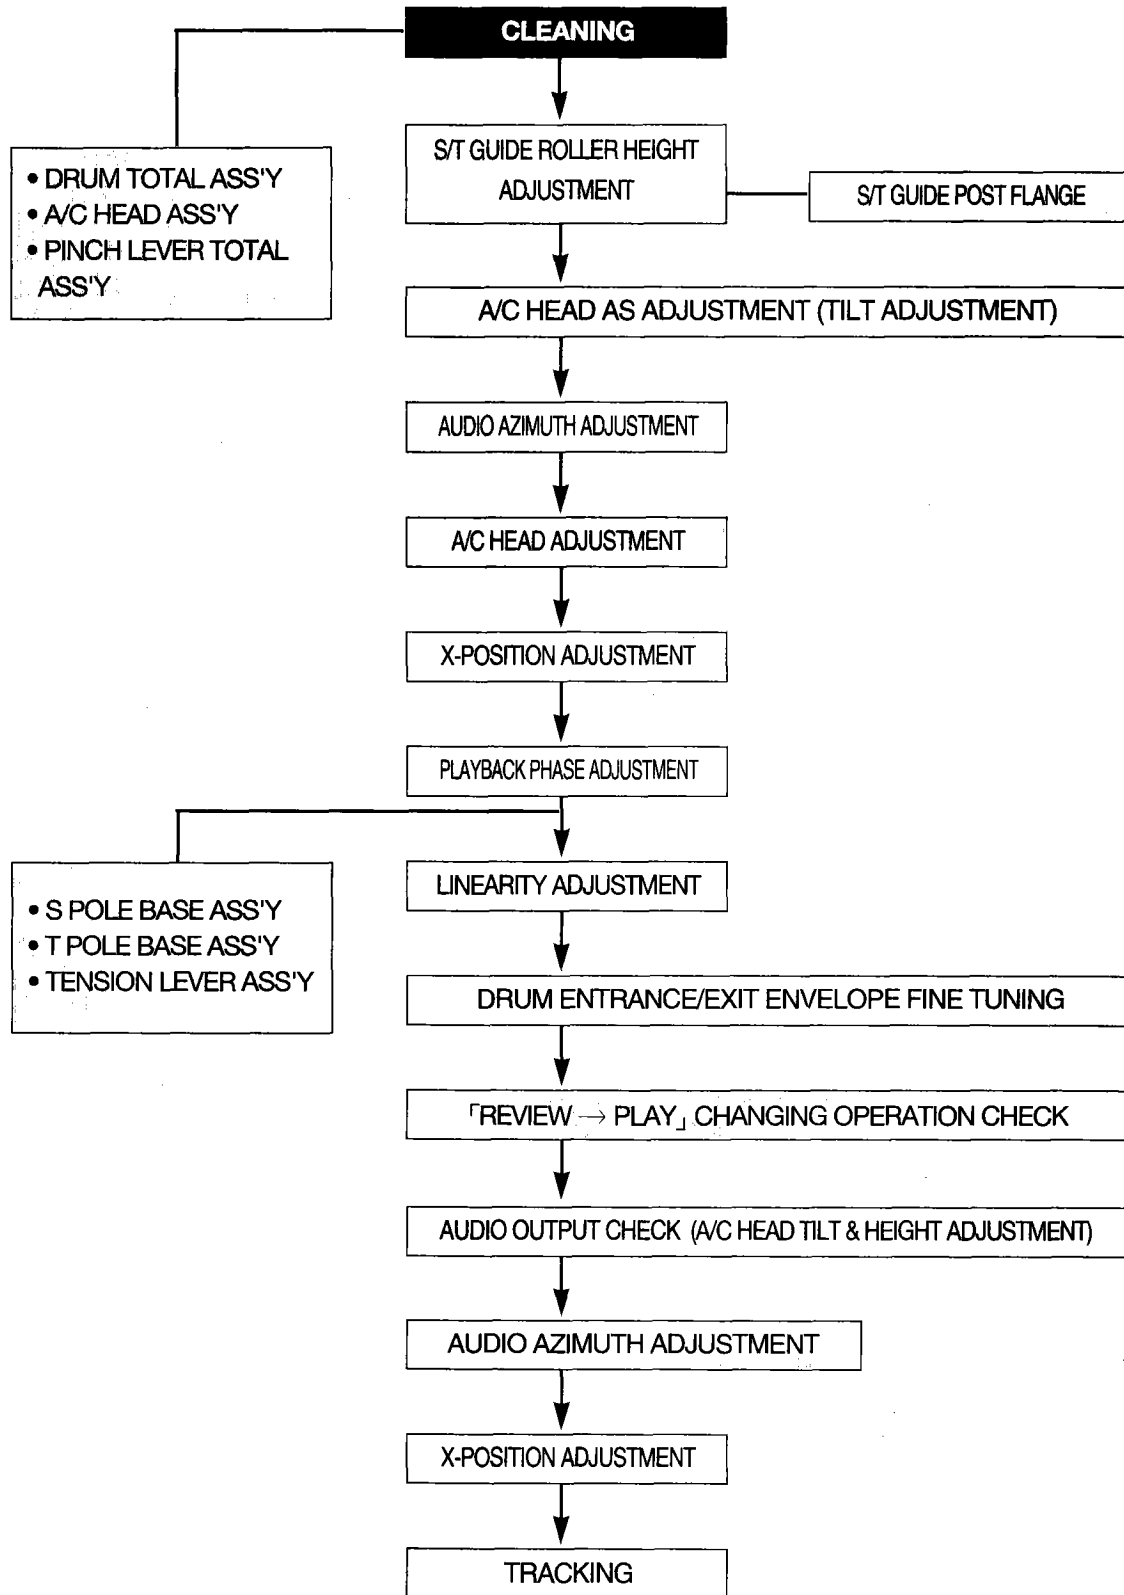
CLEANING

• DRUM TOTAL ASS'Y
• A/C HEAD ASS'Y
• PINCH LEVER TOTAL ASS'Y

S/T GUIDE ROLLER HEIGHT ADJUSTMENT

S/T GUIDE POST FLANGE

A/C HEAD AS ADJUSTMENT (TILT ADJUSTMENT)

AUDIO AZIMUTH ADJUSTMENT

A/C HEAD ADJUSTMENT

X-POSITION ADJUSTMENT

PLAYBACK PHASE ADJUSTMENT

• S POLE BASE ASS'Y
• T POLE BASE ASS'Y
• TENSION LEVER ASS'Y

LINEARITY ADJUSTMENT

DRUM ENTRANCE/EXIT ENVELOPE FINE TUNING

「REVIEW $\rightarrow$ PLAY」 CHANGING OPERATION CHECK

AUDIO OUTPUT CHECK (A/C HEAD TILT & HEIGHT ADJUSTMENT)

AUDIO AZIMUTH ADJUSTMENT

X-POSITION ADJUSTMENT

TRACKING